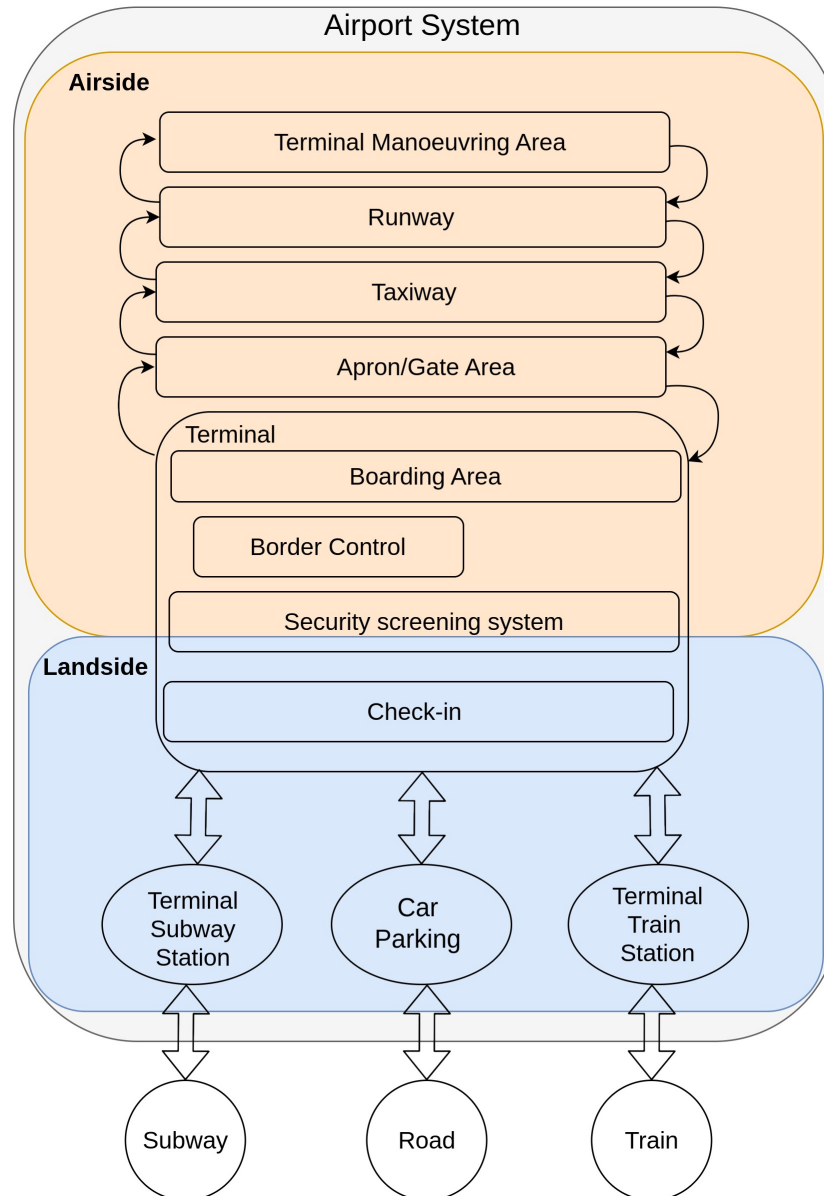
Airport System

Airside

Terminal Manoeuvring Area

Runway

Taxiway

Apron/Gate Area

Terminal

Boarding Area

Border Control

Security screening system

Landside

Check-in

Terminal Subway Station

Car Parking

Terminal Train Station

Subway

Road

Train